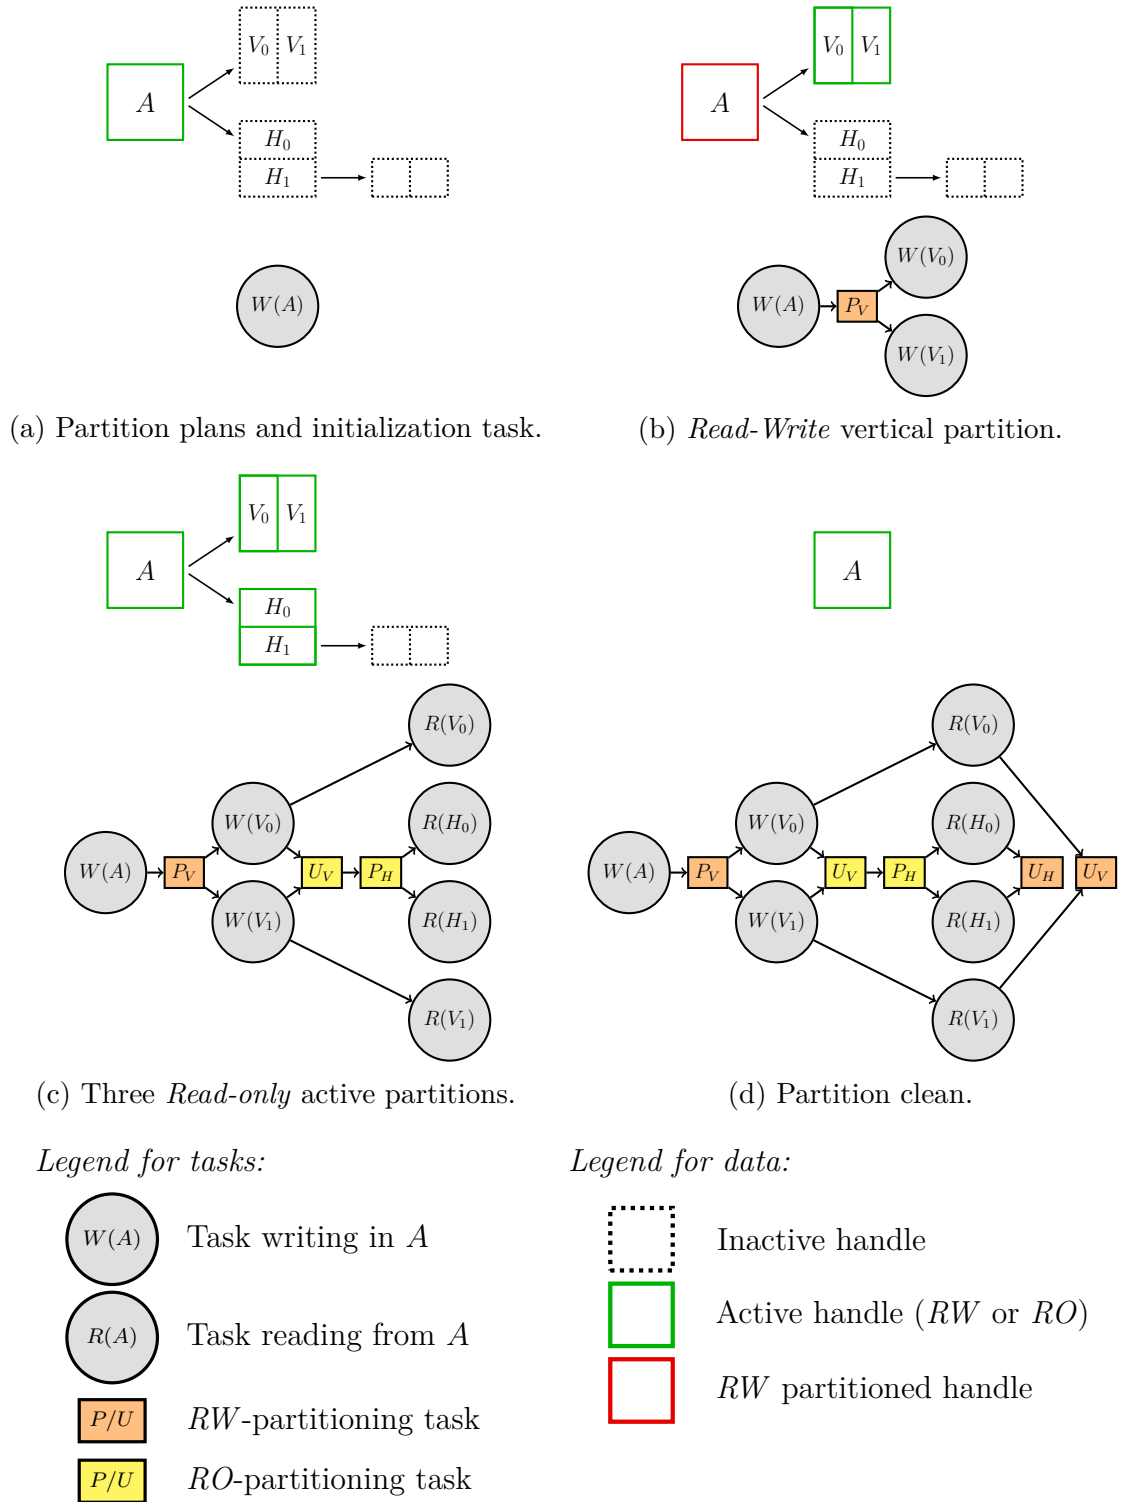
$A$

$V_0$ $V_1$

$H_0$

$H_1$

$W(A)$

(a) Partition plans and initialization task.

$A$

$V_0$ $V_1$

$H_0$

$H_1$

$W(A)$ $P_V$ $W(V_0)$ $W(V_1)$

(b) *Read-Write* vertical partition.

$A$

$V_0$ $V_1$

$H_0$

$H_1$

$R(V_0)$ $W(V_0)$ $R(H_0)$ $W(A)$ $P_V$ $U_V$ $P_H$ $W(V_1)$ $R(H_1)$ $R(V_1)$

(c) Three *Read-only* active partitions.

$A$

$R(V_0)$ $W(V_0)$ $R(H_0)$ $W(A)$ $P_V$ $U_V$ $P_H$ $U_H$ $U_V$ $W(V_1)$ $R(H_1)$ $R(V_1)$

(d) Partition clean.

*Legend for tasks:*

$W(A)$ Task writing in $A$

$R(A)$ Task reading from $A$

$P/U$ $RW$-partitioning task

$P/U$ $RO$-partitioning task

*Legend for data:*

Inactive handle

Active handle ($RW$ or $RO$)

$RW$ partitioned handle